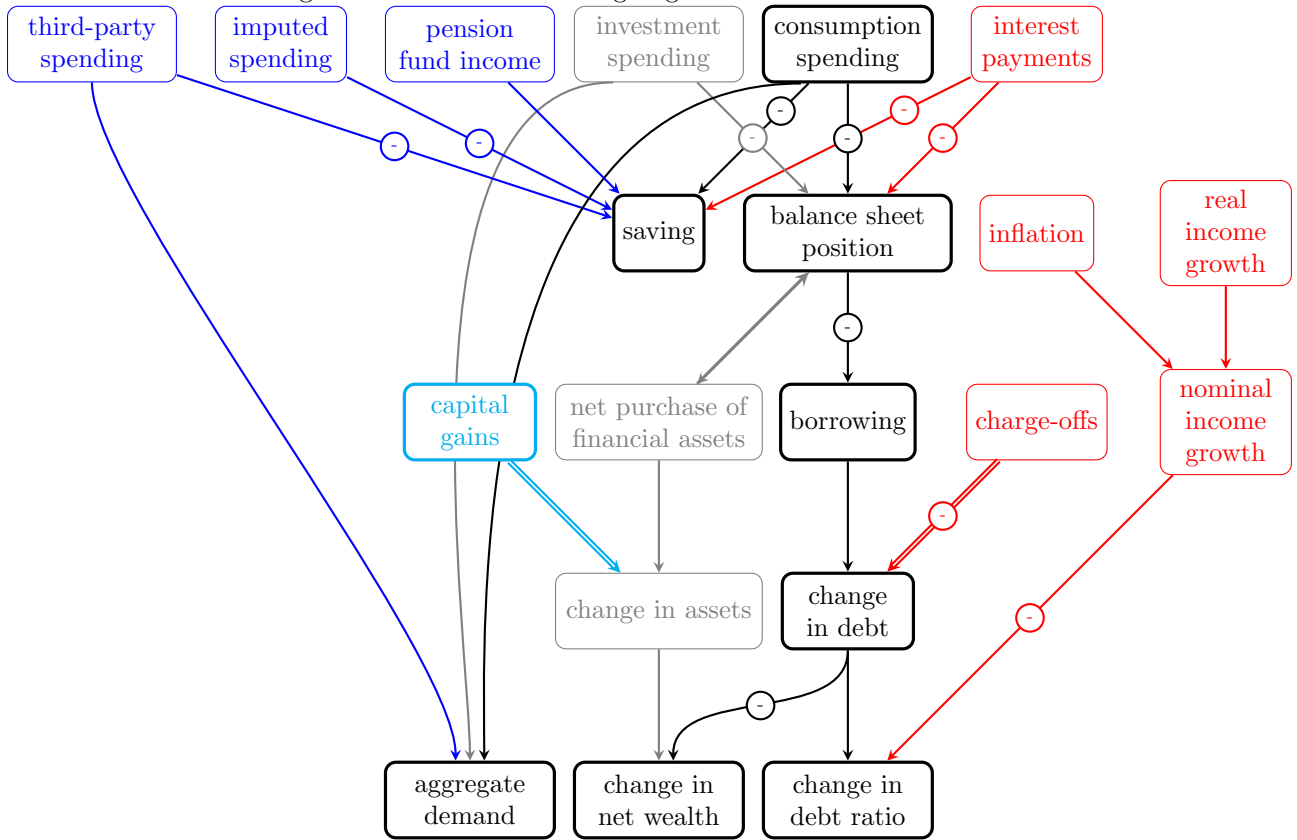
third-party spending

imputed spending

pension fund income

investment spending

consumption spending

interest payments

-

-

-

-

-

-

-

saving

balance sheet position

inflation

real income growth

-

capital gains

net purchase of financial assets

borrowing

charge-offs

nominal income growth

-

change in assets

change in debt

-

-

aggregate demand

change in net wealth

change in debt ratio